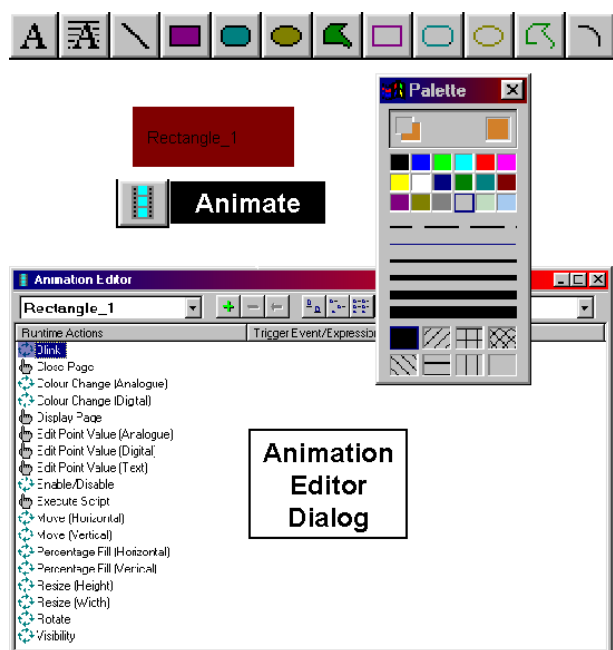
A

Rectangle_1

Animate

Palette

Animation Editor

Rectangle_1

Runtime Actions

Trigger Event/Expressi

Blink
Close Page
Colour Change (Analogue)
Colour Change (Digital)
Display Page
Edit Point Value (Analogue)
Edit Point Value (Digital)
Edit Point Value (Text)
Enable/Disable
Execute Script
Move (Horizontal)
Move (Vertical)
Percentage Fill (Horizontal)
Percentage Fill (Vertical)
Resize (Height)
Resize (Width)
Rotate
Visibility

Animation Editor Dialog